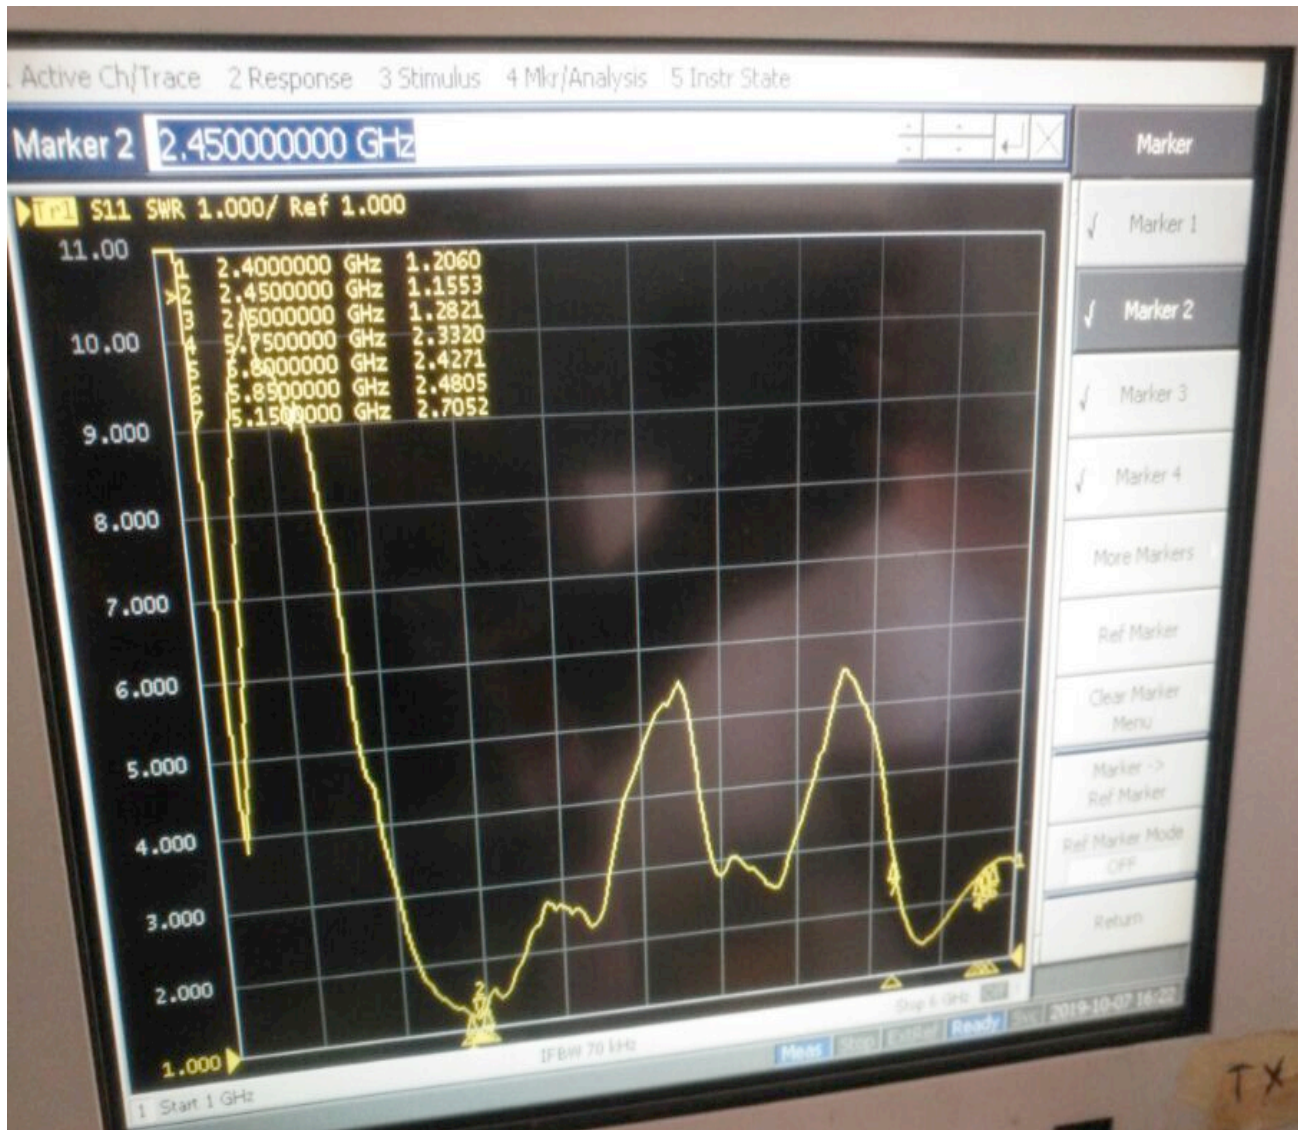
Active Ch/Trace 2 Response 3 Stimulus 4 Mkr/Analysis 5 Instr State

Marker 2 2.450000000 GHz

Marker

Tr1 S11 SWR 1.000/ Ref 1.000

11.00
10.00
9.000
8.000
7.000
6.000
5.000
4.000
3.000
2.000
1.000

1 2.4000000 GHz 1.2060
>2 2.4500000 GHz 1.1553
3 2.5000000 GHz 1.2821
4 5.7500000 GHz 2.3320
5 5.8000000 GHz 2.4271
6 5.8500000 GHz 2.4805
7 5.1500000 GHz 2.7052

Marker 1
Marker 2
Marker 3
Marker 4
More Markers
Ref Marker
Clear Marker Menu
Marker -> Ref Marker
Ref Marker Mode OFF
Return

1 Start 1 GHz
IFBW 70 kHz
Stop 6 GHz
Meas Stop ExtRef Ready Svc 2019-10-07 16:22

TX